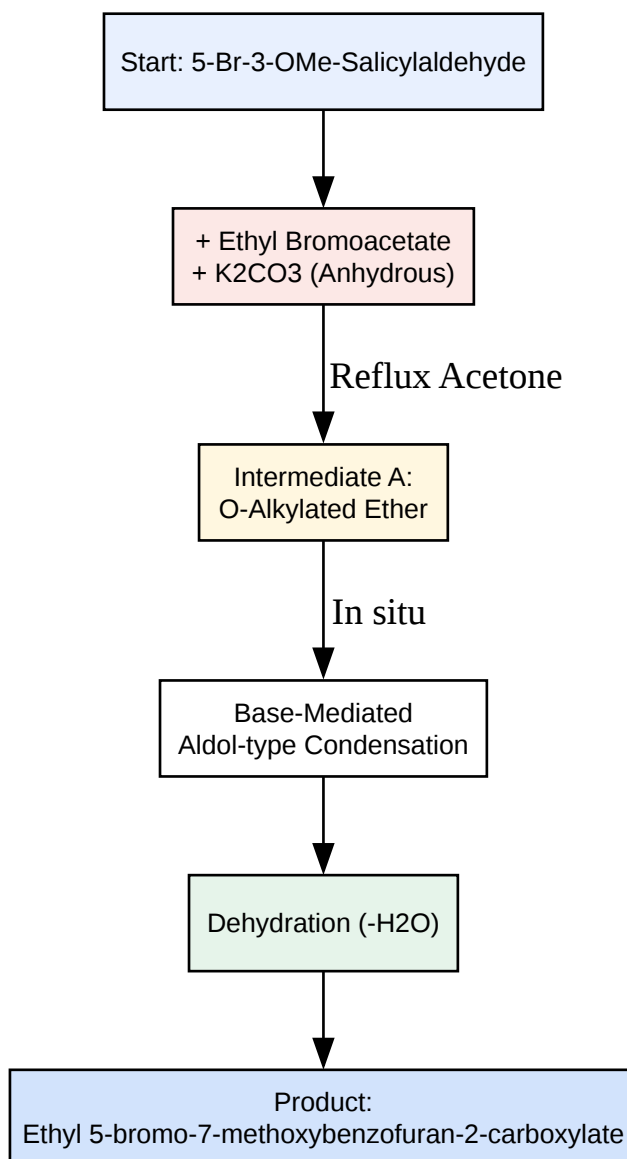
Start: 5-Br-3-OMe-Salicylaldehyde

+ Ethyl Bromoacetate
+ K2CO3 (Anhydrous)

Reflux Acetone

Intermediate A:
O-Alkylated Ether

In situ

Base-Mediated
Aldol-type Condensation

Dehydration (-H2O)

Product:
Ethyl 5-bromo-7-methoxybenzofuran-2-carboxylate